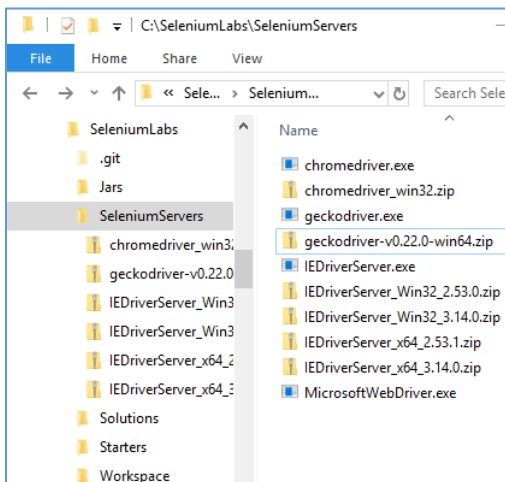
C:\SeleniumLabs\SeleniumServers

File
Home
Share
View

« Sele... › Selenium...
Search Sele

SeleniumLabs
.git
Jars
SeleniumServers
chromedriver_win32
geckodriver-v0.22.0
IEDriverServer_Win3
IEDriverServer_Win3
IEDriverServer_x64_2
IEDriverServer_x64_3
Solutions
Starters
Workspace

Name
chromedriver.exe
chromedriver_win32.zip
geckodriver.exe
geckodriver-v0.22.0-win64.zip
IEDriverServer.exe
IEDriverServer_Win32_2.53.0.zip
IEDriverServer_Win32_3.14.0.zip
IEDriverServer_x64_2.53.1.zip
IEDriverServer_x64_3.14.0.zip
MicrosoftWebDriver.exe